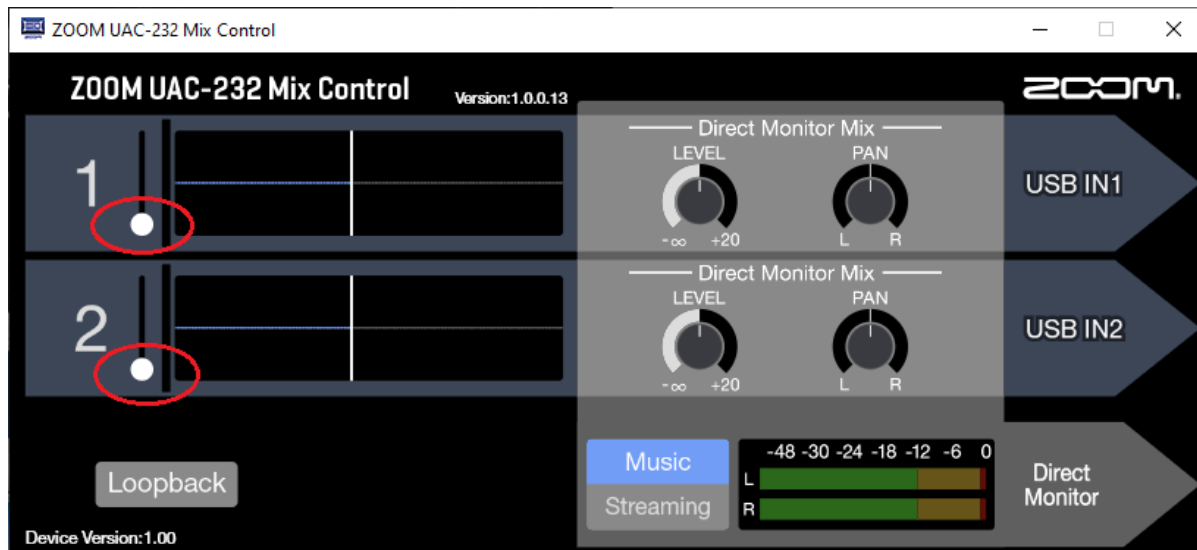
ZOOM UAC-232 Mix Control

ZOOM UAC-232 Mix Control
Version:1.0.0.13
ZOOM

1
Direct Monitor Mix
LEVEL
$-\infty$ +20
PAN
L R
USB IN1

2
Direct Monitor Mix
LEVEL
$-\infty$ +20
PAN
L R
USB IN2

Loopback
Music
Streaming
-48 -30 -24 -18 -12 -6 0
L
R
Direct Monitor

Device Version:1.00